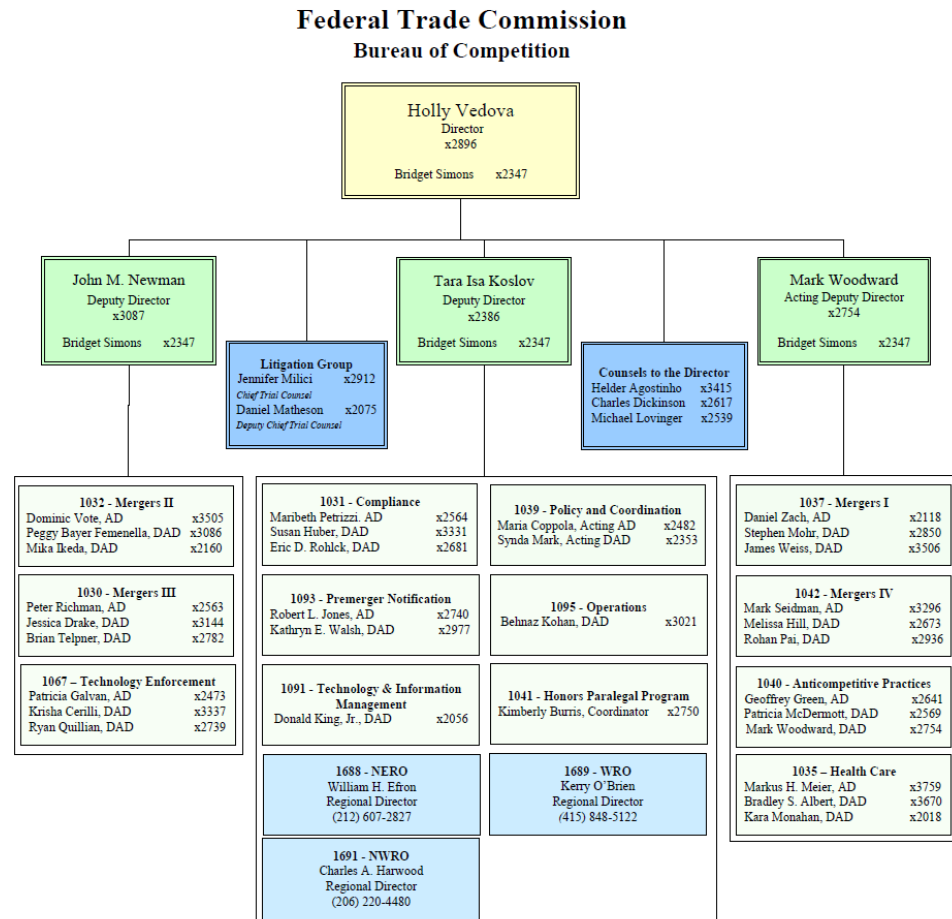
Federal Trade Commission
Bureau of Competition

Holly Vedova
Director
x2896
Bridget Simons x2347

John M. Newman
Deputy Director
x3087
Bridget Simons x2347

Litigation Group
Jennifer Milici x2912
Chief Trial Counsel
Daniel Matheson x2075
Deputy Chief Trial Counsel

Tara Isa Koslov
Deputy Director
x2386
Bridget Simons x2347

Counsels to the Director
Helder Agostinho x3415
Charles Dickinson x2617
Michael Lovinger x2539

Mark Woodward
Acting Deputy Director
x2754
Bridget Simons x2347

1032 - Mergers II
Dominic Vote, AD x3505
Peggy Bayer Femenella, DAD x3086
Mika Ikeda, DAD x2160

1030 - Mergers III
Peter Richman, AD x2563
Jessica Drake, DAD x3144
Brian Telpner, DAD x2782

1067 – Technology Enforcement
Patricia Galvan, AD x2473
Krisha Cerilli, DAD x3337
Ryan Quillian, DAD x2739

1031 - Compliance
Maribeth Petrizzi. AD x2564
Susan Huber, DAD x3331
Eric D. Rohlck, DAD x2681

1093 - Premerger Notification
Robert L. Jones, AD x2740
Kathryn E. Walsh, DAD x2977

1091 - Technology & Information Management
Donald King, Jr., DAD x2056

1688 - NERO
William H. Efron
Regional Director
(212) 607-2827

1691 - NWRO
Charles A. Harwood
Regional Director
(206) 220-4480

1039 - Policy and Coordination
Maria Coppola, Acting AD x2482
Synda Mark, Acting DAD x2353

1095 - Operations
Behnaz Kohan, DAD x3021

1041 - Honors Paralegal Program
Kimberly Burris, Coordinator x2750

1689 - WRO
Kerry O'Brien
Regional Director
(415) 848-5122

1037 - Mergers I
Daniel Zach, AD x2118
Stephen Mohr, DAD x2850
James Weiss, DAD x3506

1042 - Mergers IV
Mark Seidman, AD x3296
Melissa Hill, DAD x2673
Rohan Pai, DAD x2936

1040 - Anticompetitive Practices
Geoffrey Green, AD x2641
Patricia McDermott, DAD x2569
Mark Woodward, DAD x2754

1035 – Health Care
Markus H. Meier, AD x3759
Bradley S. Albert, DAD x3670
Kara Monahan, DAD x2018